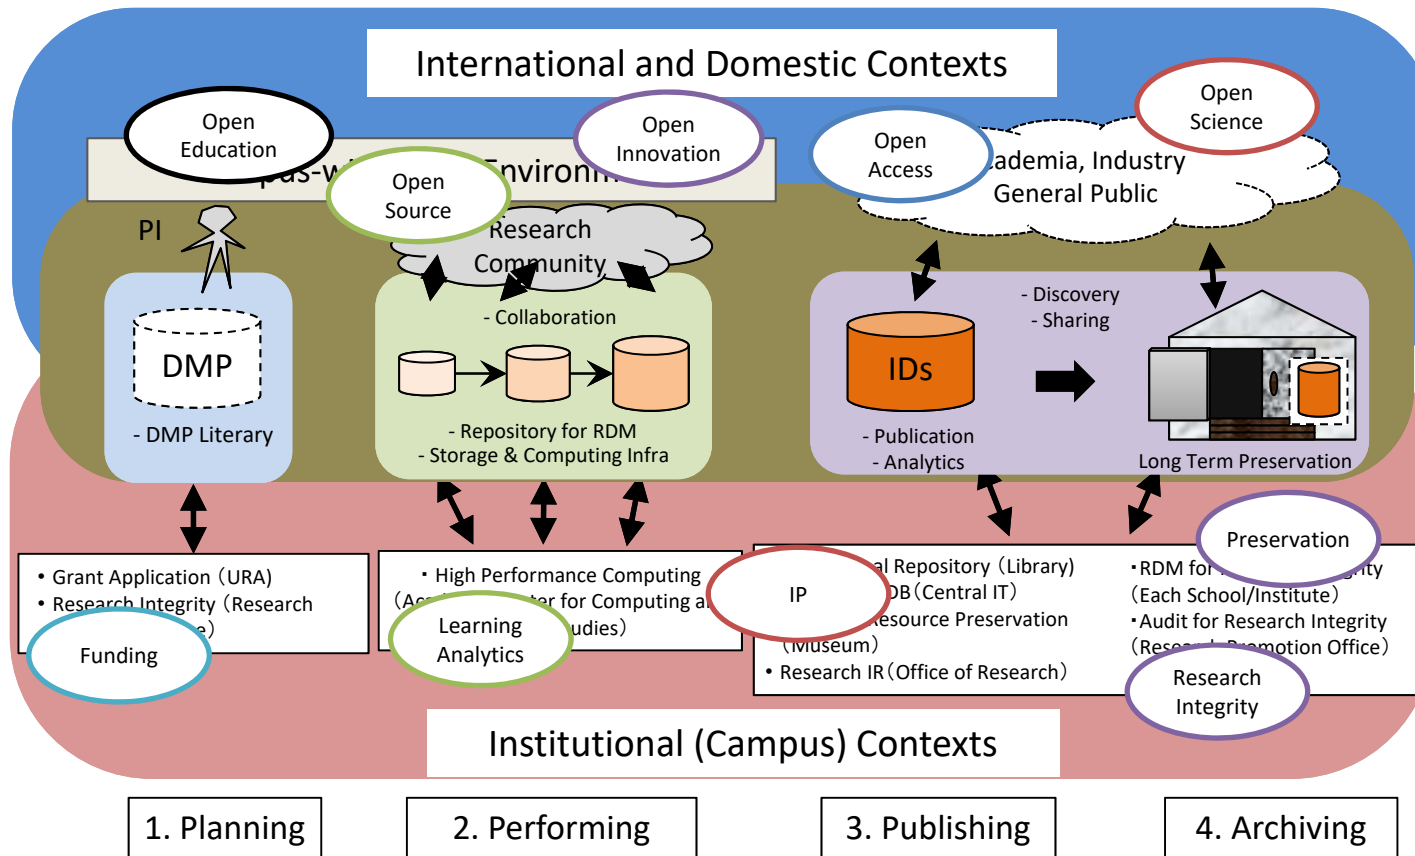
International and Domestic Contexts

Open Education

Open Innovation

Open Science

Open Access

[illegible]pus-w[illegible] Environ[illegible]

Open Source

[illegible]ademia, Industry General Public

PI

Research Community

- Collaboration

DMP

- DMP Literary

- Repository for RDM
- Storage & Computing Infra

- Discovery
- Sharing

IDs

- Publication
- Analytics

Long Term Preservation

Preservation

• Grant Application（URA）
• Research Integrity（Research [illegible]e）

Funding

・High Performance Computing
（Ac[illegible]ter for Computing a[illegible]udies）

Learning Analytics

IP

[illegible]al Repository（Library）
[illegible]DB（Central IT）
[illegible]esource Preservation （Museum）
• Research IR（Office of Research）

・RDM for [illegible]ity（Each School/Institute）
・Audit for Research Integrity（Rese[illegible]motion Office）

Research Integrity

Institutional (Campus) Contexts

1. Planning

2. Performing

3. Publishing

4. Archiving